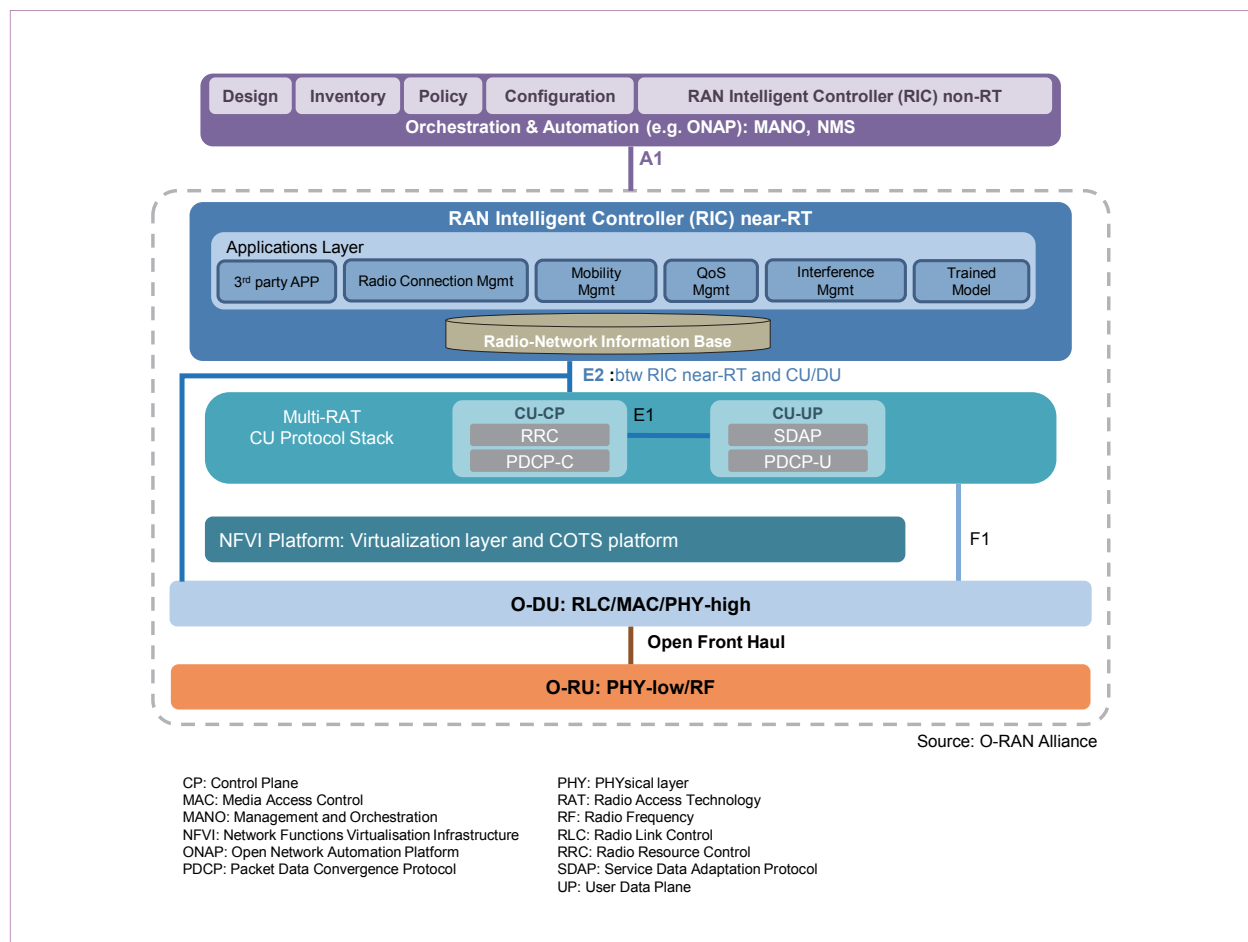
Design
Inventory
Policy
Configuration
RAN Intelligent Controller (RIC) non-RT
Orchestration & Automation (e.g. ONAP): MANO, NMS

A1

RAN Intelligent Controller (RIC) near-RT
Applications Layer
3$^{rd}$ party APP
Radio Connection Mgmt
Mobility Mgmt
QoS Mgmt
Interference Mgmt
Trained Model
Radio-Network Information Base

E2 :btw RIC near-RT and CU/DU

Multi-RAT CU Protocol Stack
CU-CP
RRC
PDCP-C
E1
CU-UP
SDAP
PDCP-U

NFVI Platform: Virtualization layer and COTS platform

F1

O-DU: RLC/MAC/PHY-high

Open Front Haul

O-RU: PHY-low/RF

Source: O-RAN Alliance

CP: Control Plane
MAC: Media Access Control
MANO: Management and Orchestration
NFVI: Network Functions Virtualisation Infrastructure
ONAP: Open Network Automation Platform
PDCP: Packet Data Convergence Protocol

PHY: PHYsical layer
RAT: Radio Access Technology
RF: Radio Frequency
RLC: Radio Link Control
RRC: Radio Resource Control
SDAP: Service Data Adaptation Protocol
UP: User Data Plane